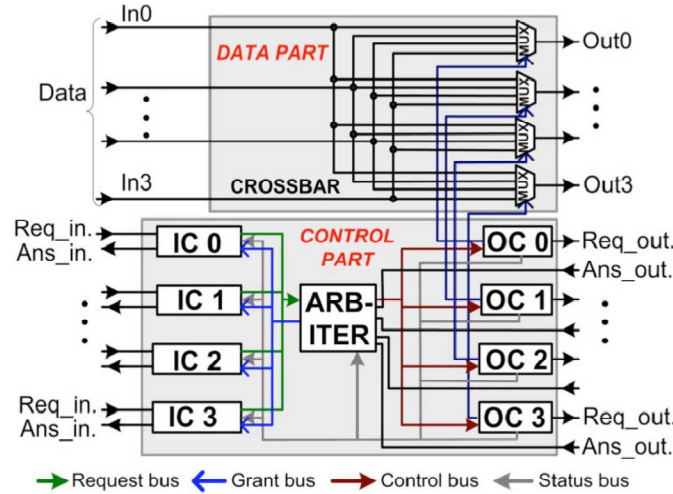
In0
DATA PART
MUX
Out0
Data
MUX
MUX
MUX
In3
CROSSBAR
Out3
Req_in.
Ans_in.
IC 0
CONTROL PART
OC 0
Req_out.
Ans_out.
IC 1
ARB-ITER
OC 1
IC 2
OC 2
Req_in.
Ans_in.
IC 3
OC 3
Req_out.
Ans_out.
Request bus
Grant bus
Control bus
Status bus